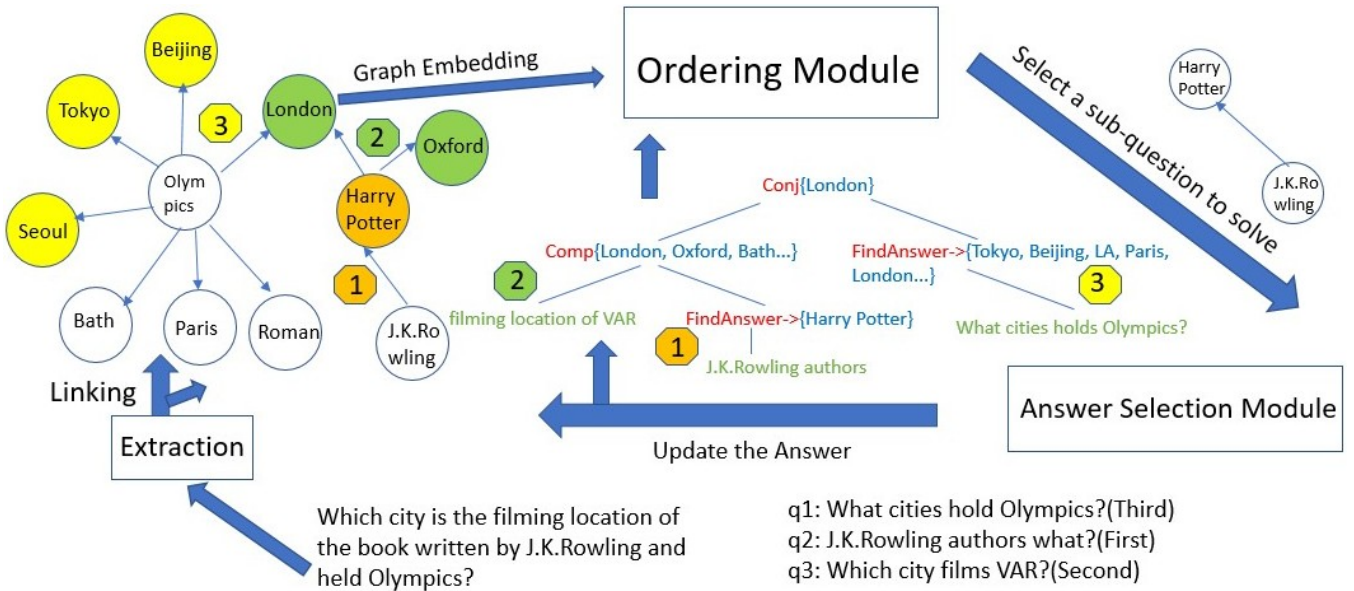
Beijing
Tokyo
3
London
Graph Embedding
2
Oxford
Olympics
Harry Potter
Seoul
1
Bath
Paris
Roman
J.K.Rowling
Linking
Extraction

Ordering Module

Select a sub-question to solve

Harry Potter
J.K.Rowling

Conj{London}
Comp{London, Oxford, Bath...}
FindAnswer->{Tokyo, Beijing, LA, Paris, London...}
2
3
filming location of VAR
FindAnswer->{Harry Potter}
What cities holds Olympics?
1
J.K.Rowling authors

Answer Selection Module

Update the Answer

Which city is the filming location of the book written by J.K.Rowling and held Olympics?

q1: What cities hold Olympics?(Third)
q2: J.K.Rowling authors what?(First)
q3: Which city films VAR?(Second)